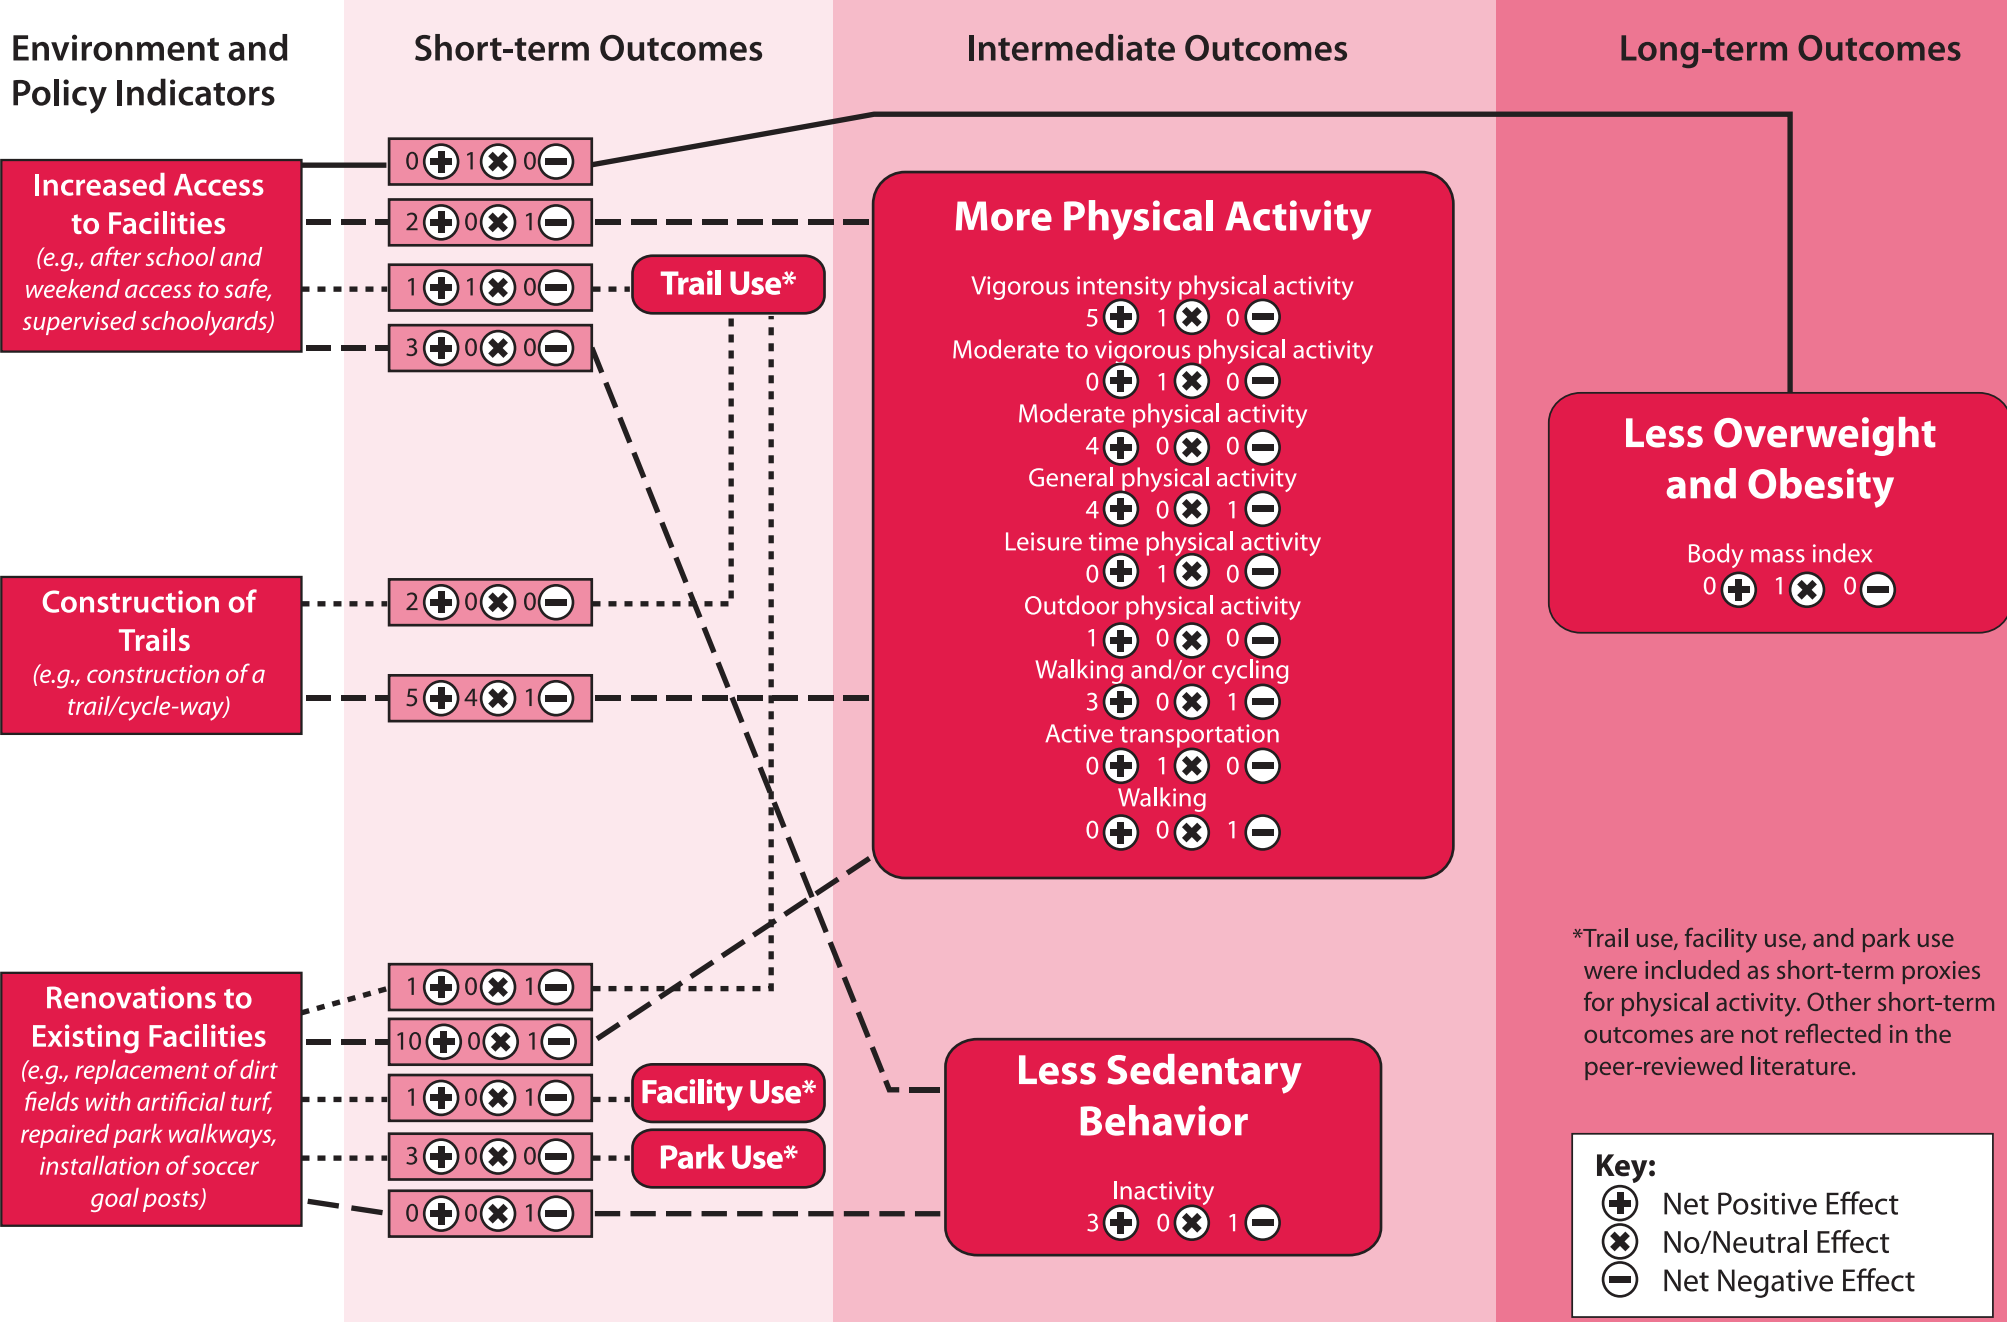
Environment and Policy Indicators

Short-term Outcomes

Intermediate Outcomes

Long-term Outcomes

Increased Access to Facilities
(e.g., after school and weekend access to safe, supervised schoolyards)

0 ⊕ 1 ⊗ 0 ⊖

2 ⊕ 0 ⊗ 1 ⊖

1 ⊕ 1 ⊗ 0 ⊖

3 ⊕ 0 ⊗ 0 ⊖

Trail Use*

Construction of Trails
(e.g., construction of a trail/cycle-way)

2 ⊕ 0 ⊗ 0 ⊖

5 ⊕ 4 ⊗ 1 ⊖

Renovations to Existing Facilities
(e.g., replacement of dirt fields with artificial turf, repaired park walkways, installation of soccer goal posts)

1 ⊕ 0 ⊗ 1 ⊖

10 ⊕ 0 ⊗ 1 ⊖

1 ⊕ 0 ⊗ 1 ⊖

3 ⊕ 0 ⊗ 0 ⊖

0 ⊕ 0 ⊗ 1 ⊖

Facility Use*

Park Use*

More Physical Activity

Vigorous intensity physical activity
5 ⊕ 1 ⊗ 0 ⊖
Moderate to vigorous physical activity
0 ⊕ 1 ⊗ 0 ⊖
Moderate physical activity
4 ⊕ 0 ⊗ 0 ⊖
General physical activity
4 ⊕ 0 ⊗ 1 ⊖
Leisure time physical activity
0 ⊕ 1 ⊗ 0 ⊖
Outdoor physical activity
1 ⊕ 0 ⊗ 0 ⊖
Walking and/or cycling
3 ⊕ 0 ⊗ 1 ⊖
Active transportation
0 ⊕ 1 ⊗ 0 ⊖
Walking
0 ⊕ 0 ⊗ 1 ⊖

Less Sedentary Behavior

Inactivity
3 ⊕ 0 ⊗ 1 ⊖

Less Overweight and Obesity

Body mass index
0 ⊕ 1 ⊗ 0 ⊖

*Trail use, facility use, and park use were included as short-term proxies for physical activity. Other short-term outcomes are not reflected in the peer-reviewed literature.

Key:
⊕ Net Positive Effect
⊗ No/Neutral Effect
⊖ Net Negative Effect